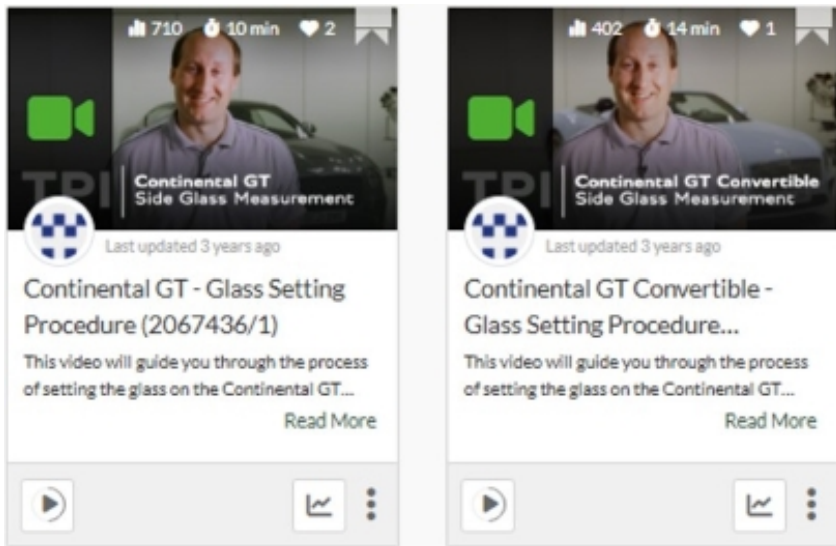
710 10 min 2

TPI

Continental GT
Side Glass Measurement

Last updated 3 years ago

Continental GT - Glass Setting Procedure (2067436/1)

This video will guide you through the process of setting the glass on the Continental GT...

Read More

402 14 min 1

TPI

Continental GT Convertible
Side Glass Measurement

Last updated 3 years ago

Continental GT Convertible - Glass Setting Procedure...

This video will guide you through the process of setting the glass on the Continental GT...

Read More